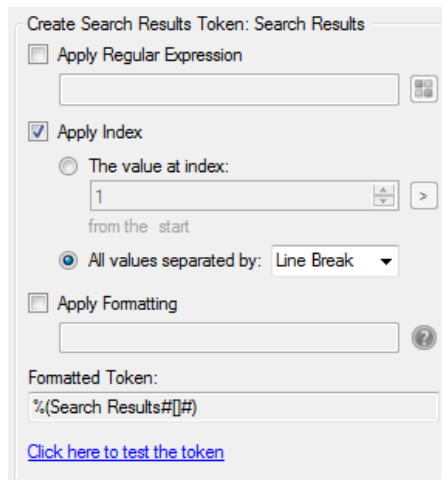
Create Search Results Token: Search Results

Apply Regular Expression

Apply Index

The value at index:

1

>

from the start

All values separated by: Line Break

Apply Formatting

Formatted Token:

%(Search Results#[]#)

Click here to test the token